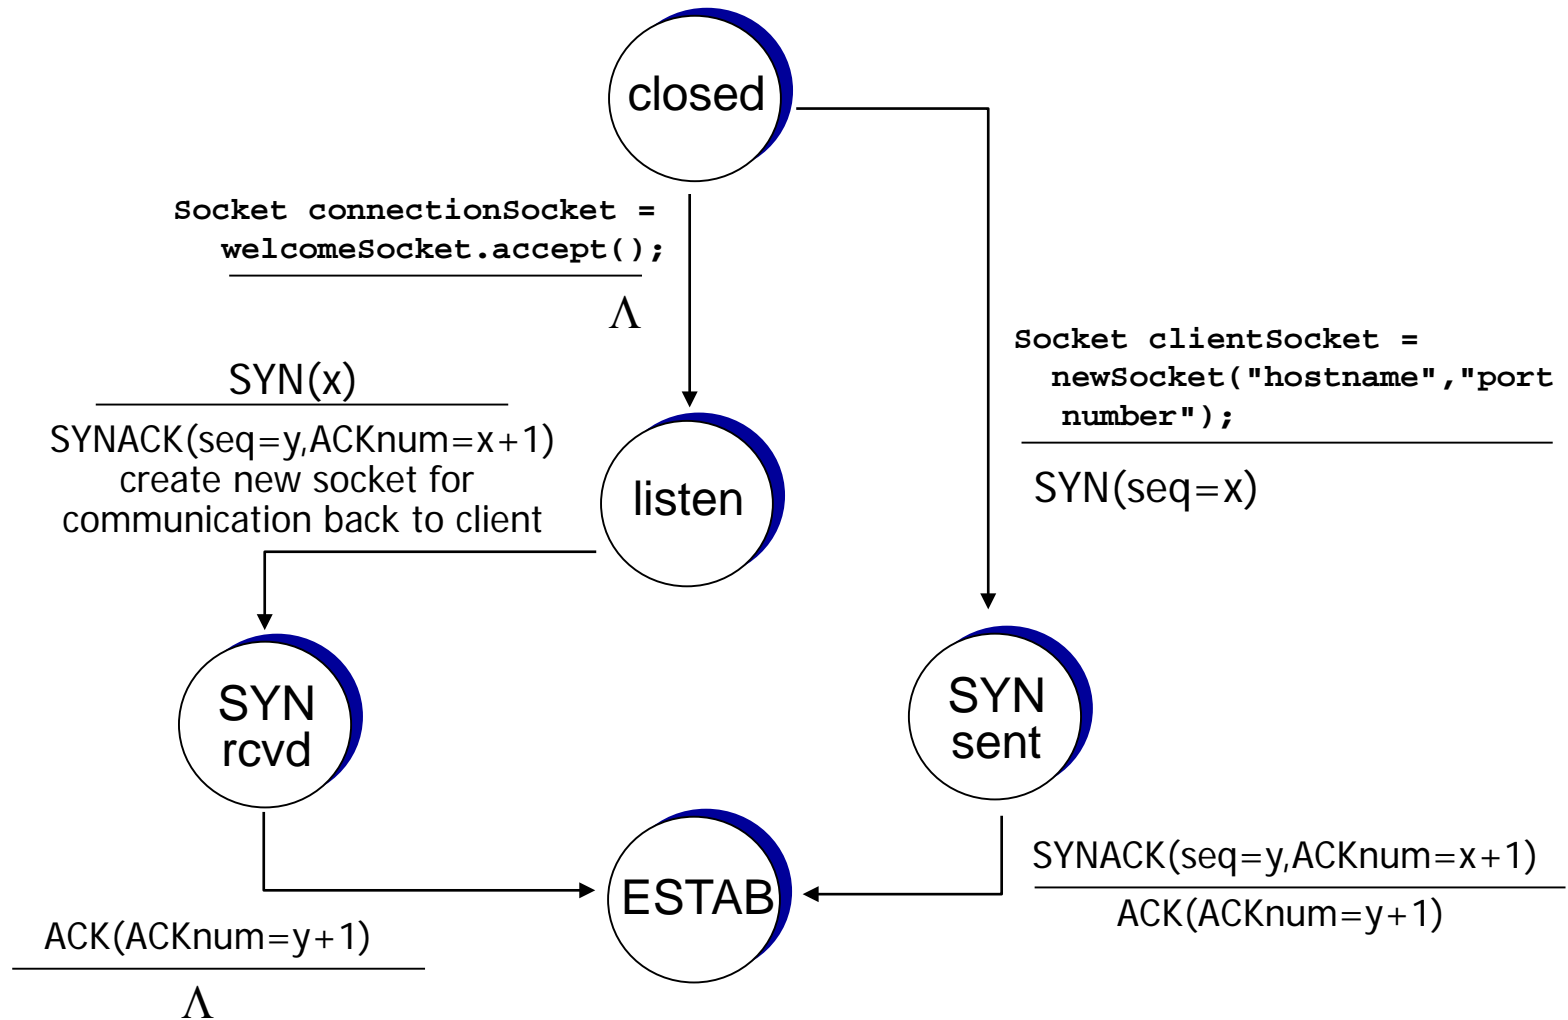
closed

Socket connectionSocket = welcomeSocket.accept();

$\Lambda$

Socket clientSocket = newSocket("hostname","port number");

SYN(seq=x)

SYN(x)

SYNACK(seq=y,ACKnum=x+1)
create new socket for communication back to client

listen

SYN rcvd

SYN sent

ESTAB

SYNACK(seq=y,ACKnum=x+1)

ACK(ACKnum=y+1)

ACK(ACKnum=y+1)

$\Lambda$